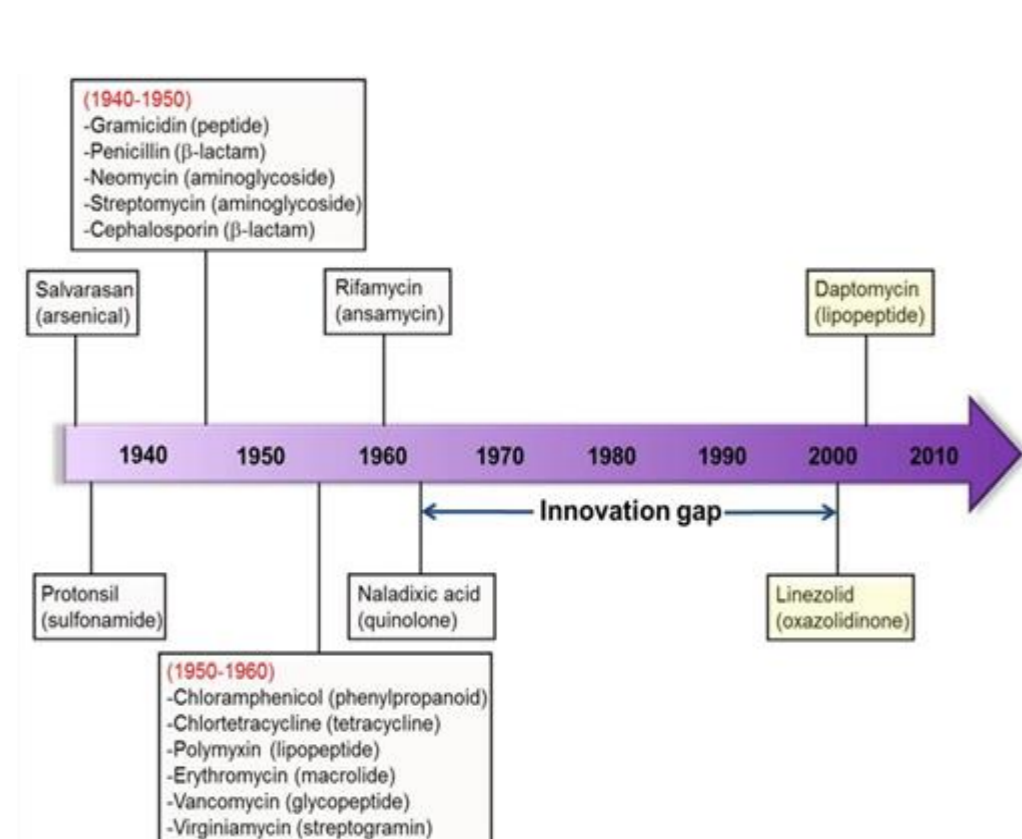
(1940-1950)
-Gramicidin (peptide)
-Penicillin ($\beta$-lactam)
-Neomycin (aminoglycoside)
-Streptomycin (aminoglycoside)
-Cephalosporin ($\beta$-lactam)

Salvarasan (arsenical)

Rifamycin (ansamycin)

Daptomycin (lipopeptide)

1940 1950 1960 1970 1980 1990 2000 2010

Innovation gap

Protonsil (sulfonamide)

Naladixic acid (quinolone)

Linezolid (oxazolidinone)

(1950-1960)
-Chloramphenicol (phenylpropanoid)
-Chlortetracycline (tetracycline)
-Polymyxin (lipopeptide)
-Erythromycin (macrolide)
-Vancomycin (glycopeptide)
-Virginiamycin (streptogramin)